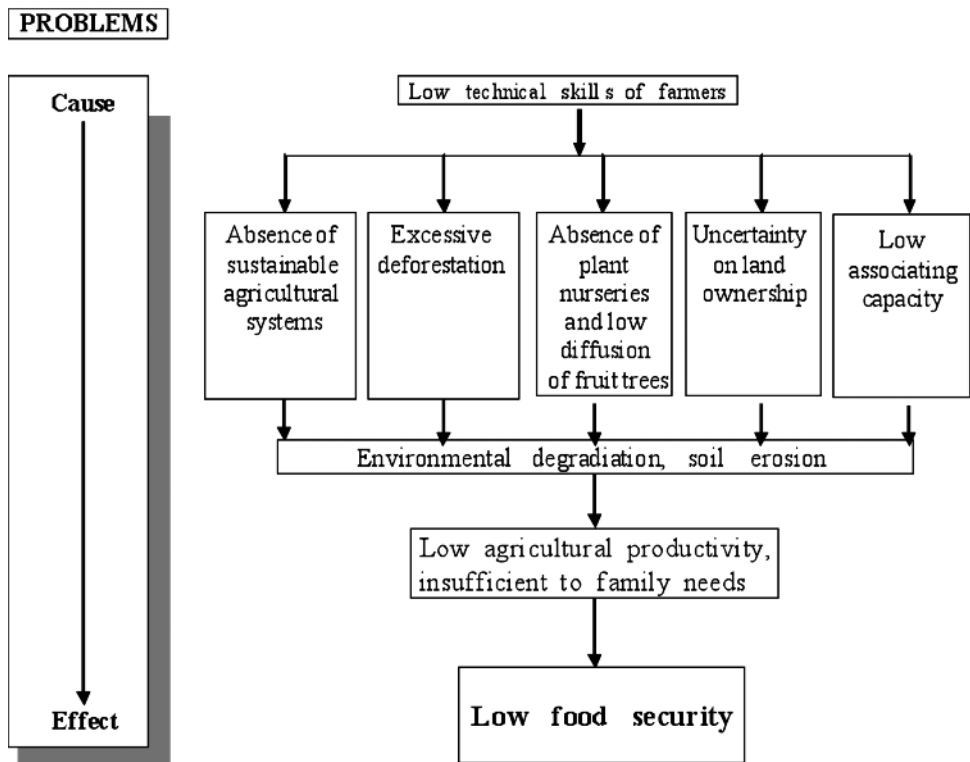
PROBLEMS

Cause

Effect

Low technical skills of farmers

Absence of sustainable agricultural systems

Excessive deforestation

Absence of plant nurseries and low diffusion of fruit trees

Uncertainty on land ownership

Low associating capacity

Environmental degradation, soil erosion

Low agricultural productivity, insufficient to family needs

Low food security